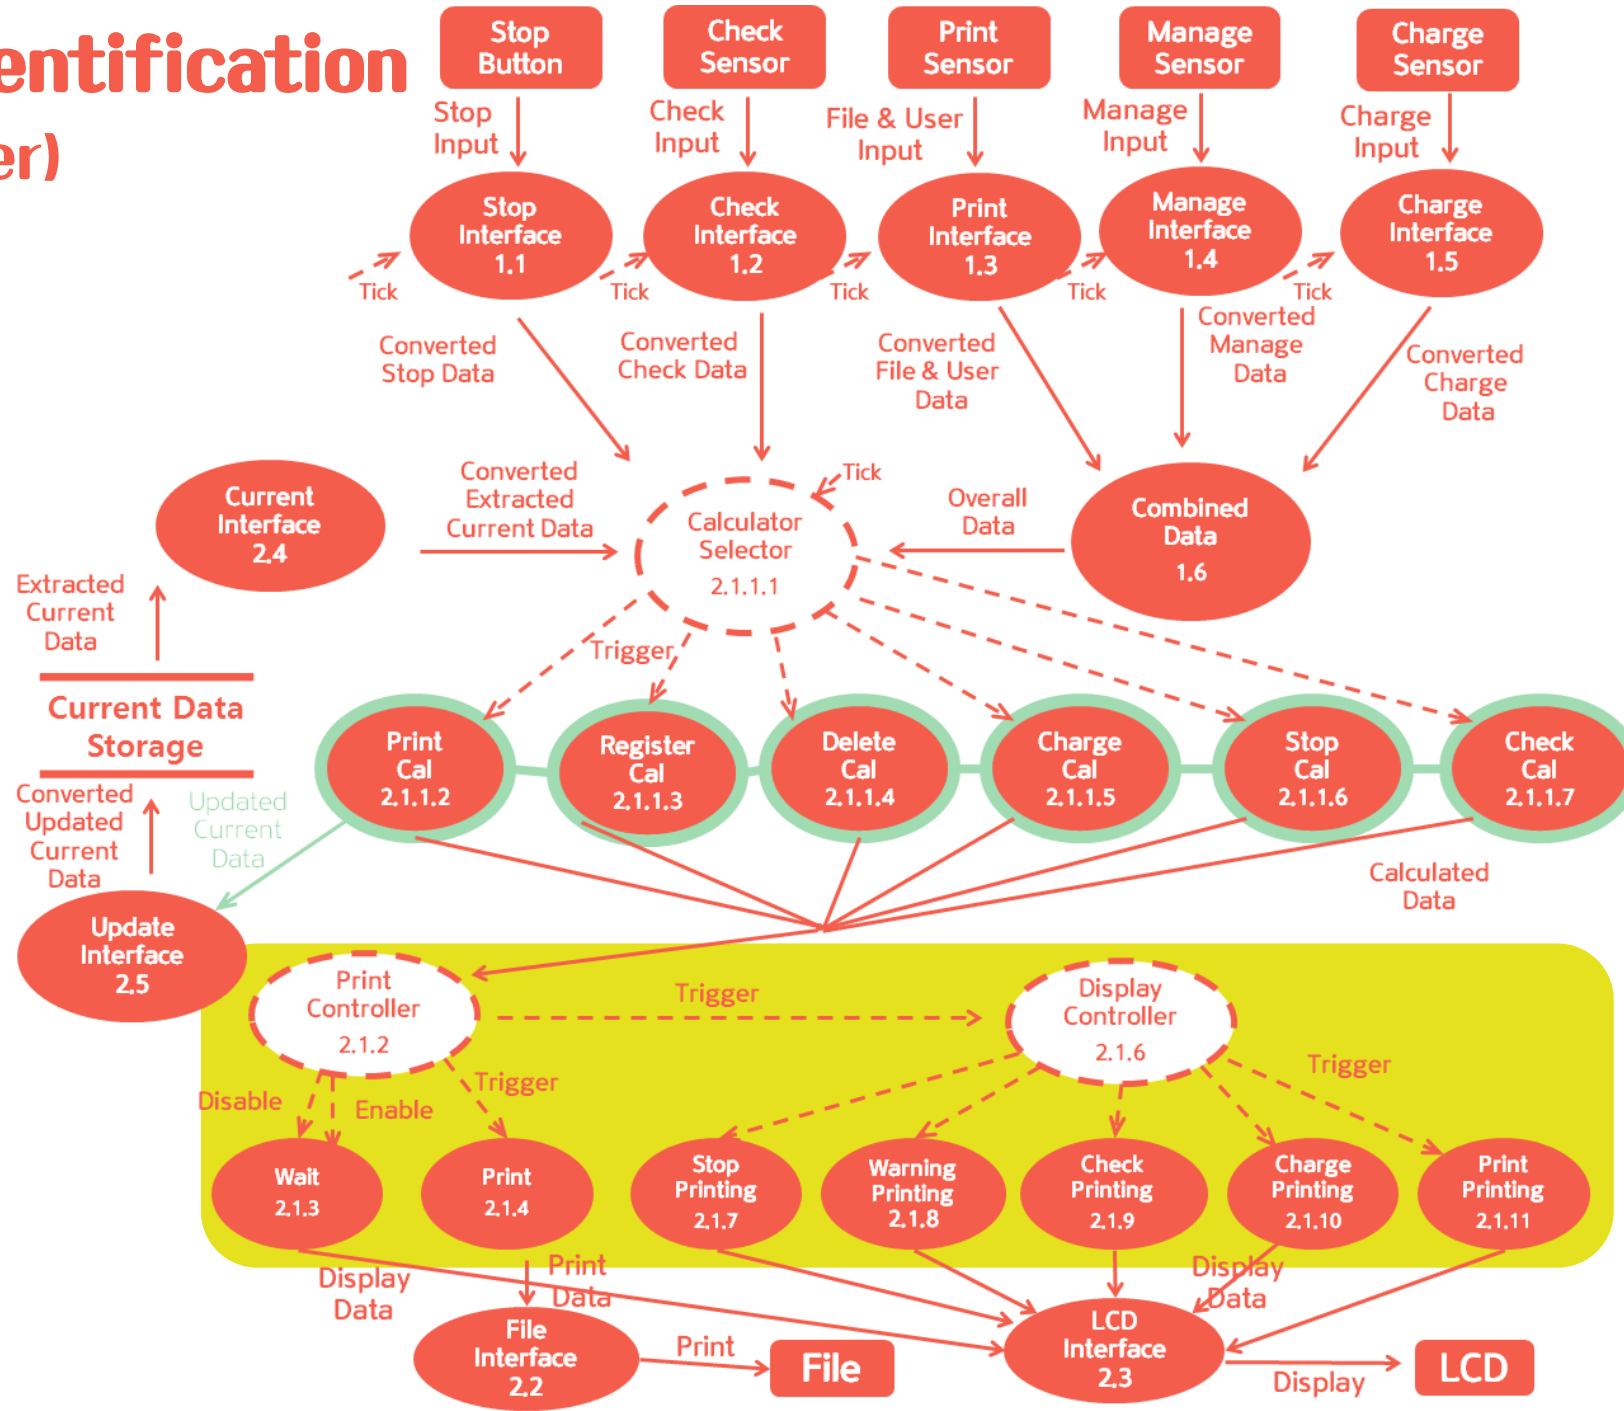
entification
er)

Stop Button
Check Sensor
Print Sensor
Manage Sensor
Charge Sensor

Stop Input
Check Input
File & User Input
Manage Input
Charge Input

Stop Interface 1.1
Check Interface 1.2
Print Interface 1.3
Manage Interface 1.4
Charge Interface 1.5

Tick
Tick
Tick
Tick
Tick

Converted Stop Data
Converted Check Data
Converted File & User Data
Converted Manage Data
Converted Charge Data

Current Interface 2.4
Converted Extracted Current Data
Tick
Calculator Selector 2.1.1.1
Overall Data
Combined Data 1.6

Extracted Current Data

Current Data Storage

Trigger

Print Cal 2.1.1.2
Register Cal 2.1.1.3
Delete Cal 2.1.1.4
Charge Cal 2.1.1.5
Stop Cal 2.1.1.6
Check Cal 2.1.1.7

Converted Updated Current Data
Updated Current Data

Calculated Data

Update Interface 2.5

Print Controller 2.1.2
Trigger
Display Controller 2.1.6
Trigger

Disable
Enable
Trigger

Wait 2.1.3
Print 2.1.4
Stop Printing 2.1.7
Warning Printing 2.1.8
Check Printing 2.1.9
Charge Printing 2.1.10
Print Printing 2.1.11

Display Data
Print Data
Display Data

File Interface 2.2
Print
File
LCD Interface 2.3
Display
LCD